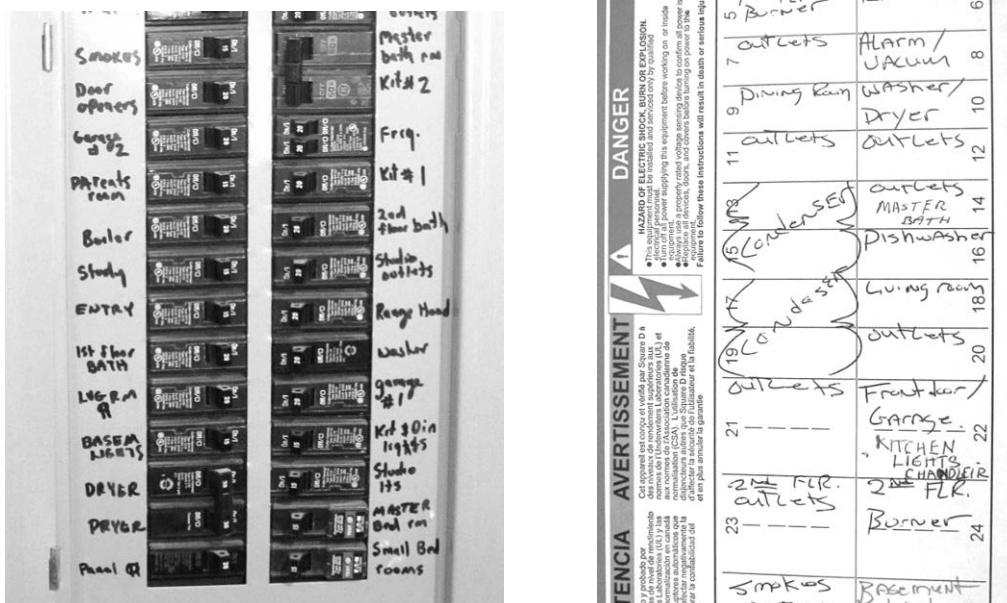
Smokes
Door openers
Garage #2
PArents room
Boiler
Study
ENTRY
1st floor BATH
LVG RM R
BASEM NEETS
DRYER
DRYER
Panel

outlets
Master bath rm
Kit #2
Frig.
Kit #1
2nd floor bath
Studio outlets
Range Hood
washer
garage #1
Kit & Din lights
Studio lts
MASTER Bed rm
Small Bed rooms

DANGER
HAZARD OF ELECTRIC SHOCK, BURN OR EXPLOSION.
This equipment must be installed and serviced only by qualified electrical personnel.
Turn off all power supplying this equipment before working on or inside equipment.
Always use a properly rated voltage sensing device to confirm all power is off.
Replace all devices, doors, and covers before turning on power to the equipment.
Failure to follow these instructions will result in death or serious inju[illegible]

AVERTISSEMENT
Cet appareil est conçu et vérifié par Square D à des niveaux de rendement supérieurs aux normes de l'Underwriters Laboratories (UL) et aux normes de l'Association canadienne de normalisation (CSA). L'utilisation de disjoncteurs autres que Square D risque d'affecter la sécurité de l'utilisateur et la fiabilité, et en plus annuler la garantie

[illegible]TENCIA
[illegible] y probado por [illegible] de nivel de rendimiento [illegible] Laboratories (UL) y las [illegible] normalización en canadá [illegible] automáticos que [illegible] afectar negativamente la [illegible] la confiabilidad del

5 Burner
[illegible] 6
7 outLets
ALarm / VAcum 8
9 Dining Room
Washer/ Dryer 10
11 outLets
outLets 12
13 CondenSEr
outLets MASTER BATH 14
15 Condenser
Dishwasher 16
17 Condenser
Living room 18
19
outLets 20
outLets
Front door / Garage
21 ———
KITCHEN LIGHTS CHANDLEIR 22
2ND FLR. outLets
2ND FLR.
23 ———
Burner 24
Smokes
Basement